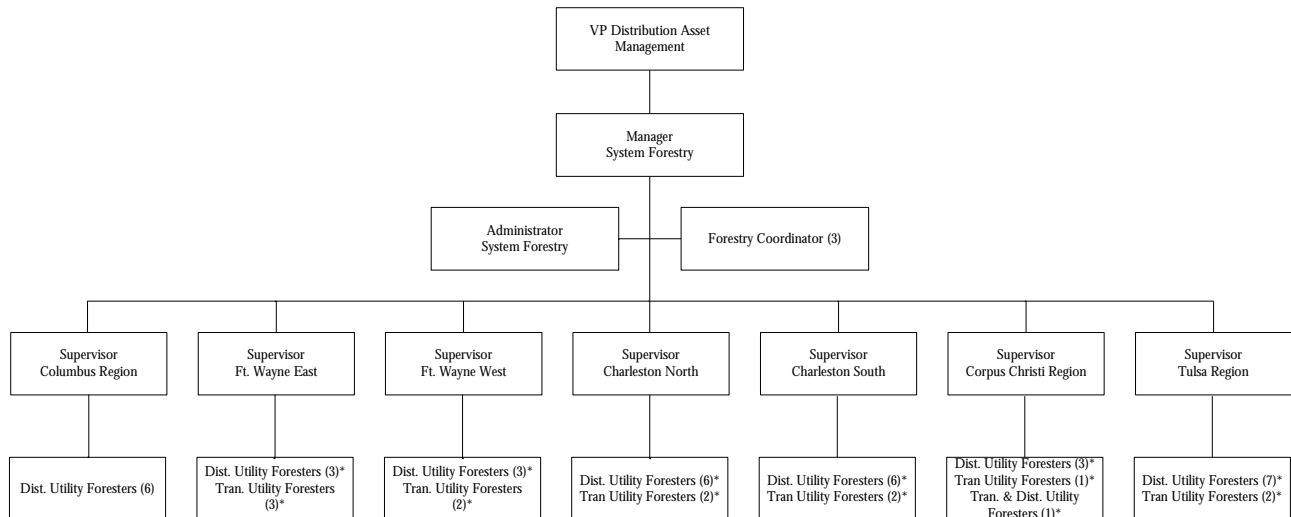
VP Distribution Asset Management

Manager System Forestry

Administrator System Forestry

Forestry Coordinator (3)

Supervisor Columbus Region

Supervisor Ft. Wayne East

Supervisor Ft. Wayne West

Supervisor Charleston North

Supervisor Charleston South

Supervisor Corpus Christi Region

Supervisor Tulsa Region

Dist. Utility Foresters (6)

Dist. Utility Foresters (3)* Tran. Utility Foresters (3)*

Dist. Utility Foresters (3)* Tran. Utility Foresters (2)*

Dist. Utility Foresters (6)* Tran Utility Foresters (2)*

Dist. Utility Foresters (6)* Tran Utility Foresters (2)*

Dist. Utility Foresters (3)* Tran Utility Foresters (1)* Tran. & Dist. Utility Foresters (1)*

Dist. Utility Foresters (7)* Tran Utility Foresters (2)*